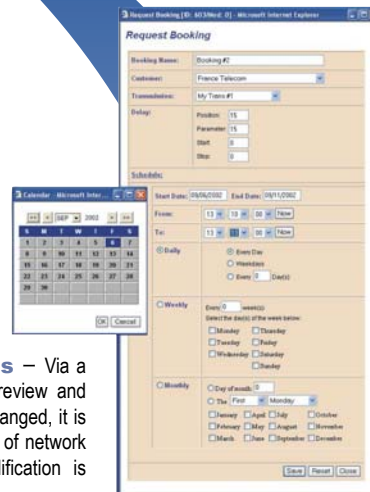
Request Booking [ID: 6O3Wed: 0] - Microsoft Internet Explorer

Request Booking

Booking Name: Booking #2

Customer: France Telecom

Transmission: My Trans #1

Delay:

Position: 15

Parameter: 15

Start: 0

Stop: 0

Schedule:

Start Date: 09/06/2002 End Date: 09/11/2002

From: 13 : 13 : 00 Now

To: 13 : 13 : 00 Now

Daily

Every Day

Weekdays

Every 0 Day(s)

Weekly

Every 0 week(s)

Select the day(s) of the week below:

Monday Thursday

Tuesday Friday

Wednesday Saturday

Sunday

Monthly

Day of month 0

The First Monday

January April July October

February May August November

March June September December

Save Reset Close

Calendar - Microsoft Inter...

<< < SEP 2002 > >>

| S | M | T | W | T | F | S |
|---|---|---|---|---|---|---|
| 1 | 2 | 3 | 4 | 5 | 6 | 7 |
| 8 | 9 | 10 | 11 | 12 | 13 | 14 |
| 15 | 16 | 17 | 18 | 19 | 20 | 21 |
| 22 | 23 | 24 | 25 | 26 | 27 | 28 |
| 29 | 30 | | | | | |

OK Cancel

s – Via a
review and
anged, it is
of network
ification is